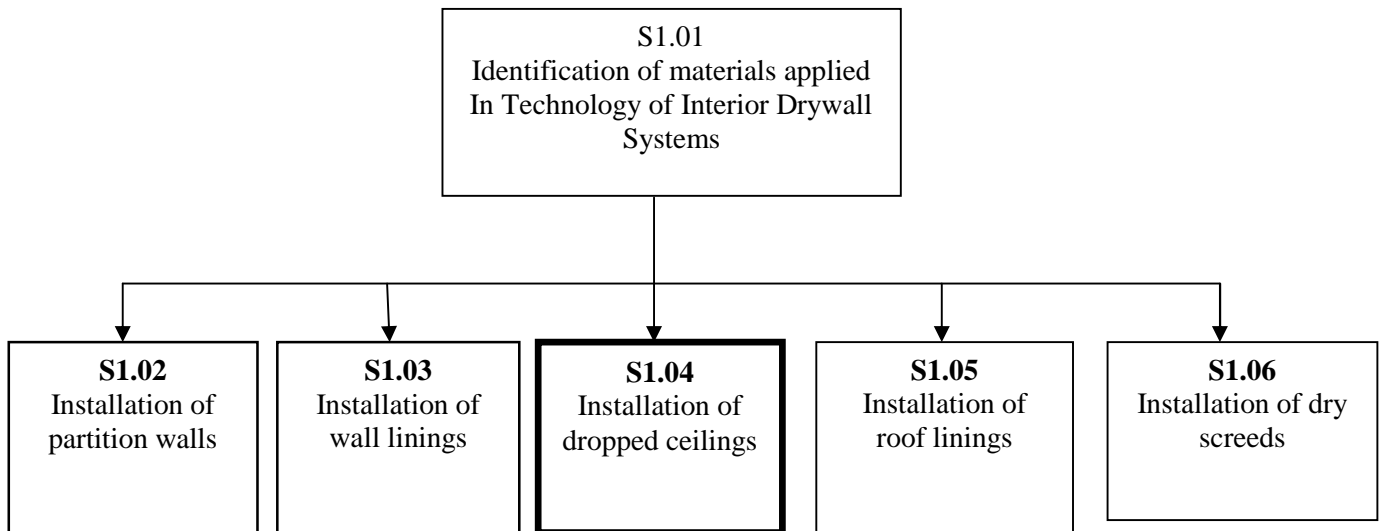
S1.01
Identification of materials applied In Technology of Interior Drywall Systems

**S1.02**
Installation of partition walls

**S1.03**
Installation of wall linings

**S1.04**
Installation of dropped ceilings

**S1.05**
Installation of roof linings

**S1.06**
Installation of dry screeds